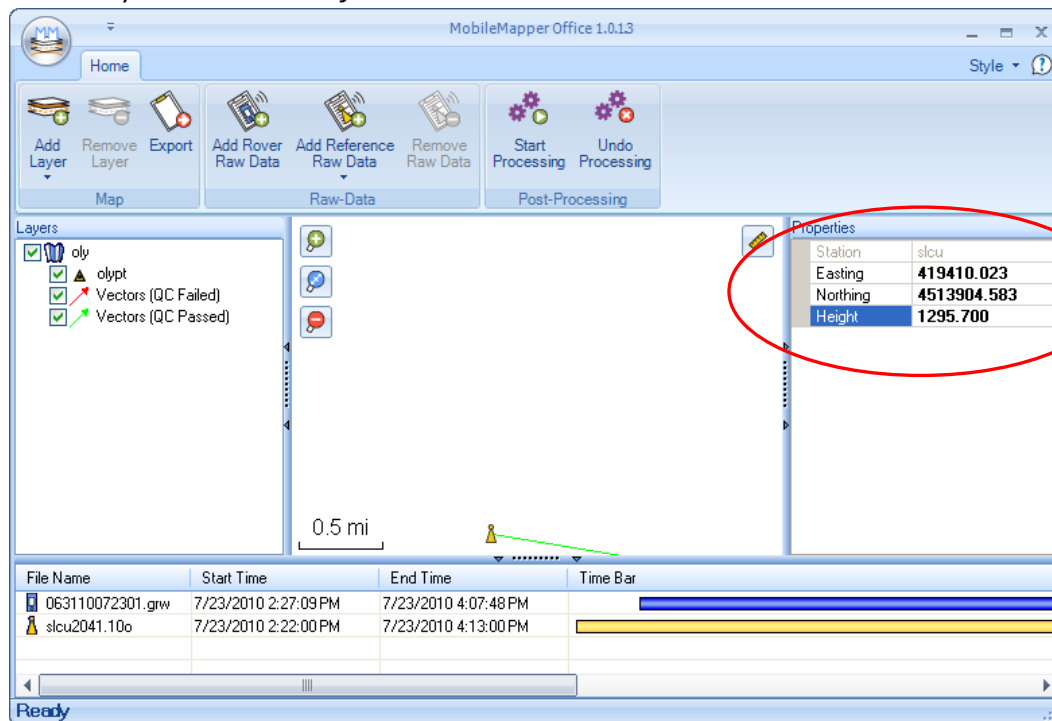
MobileMapper Office 1.0.1.3

Home

Style

Add Layer

Remove Layer

Export

Map

Add Rover Raw Data

Add Reference Raw Data

Remove Raw Data

Raw-Data

Start Processing

Undo Processing

Post-Processing

Layers

oly

olypt

Vectors (QC Failed)

Vectors (QC Passed)

0.5 mi

Properties

| Station | slcu |
|---|---|
| Easting | 419410.023 |
| Northing | 4513904.583 |
| Height | 1295.700 |

| File Name | Start Time | End Time | Time Bar |
|---|---|---|---|
| 063110072301.grw | 7/23/2010 2:27:09 PM | 7/23/2010 4:07:48 PM | |
| slcu2041.10o | 7/23/2010 2:22:00 PM | 7/23/2010 4:13:00 PM | |

Ready